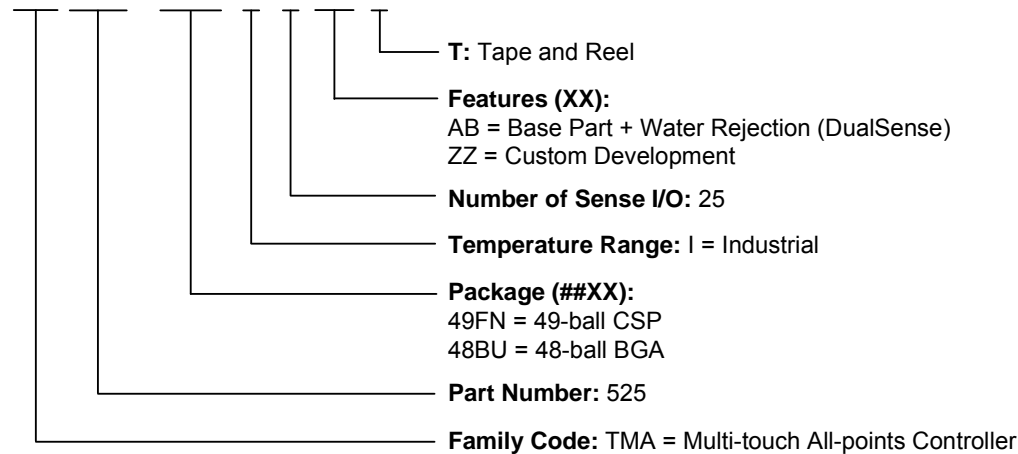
**T:** Tape and Reel

**Features (XX):**
AB = Base Part + Water Rejection (DualSense)
ZZ = Custom Development

**Number of Sense I/O:** 25

**Temperature Range:** I = Industrial

**Package (##XX):**
49FN = 49-ball CSP
48BU = 48-ball BGA

**Part Number:** 525

**Family Code:** TMA = Multi-touch All-points Controller